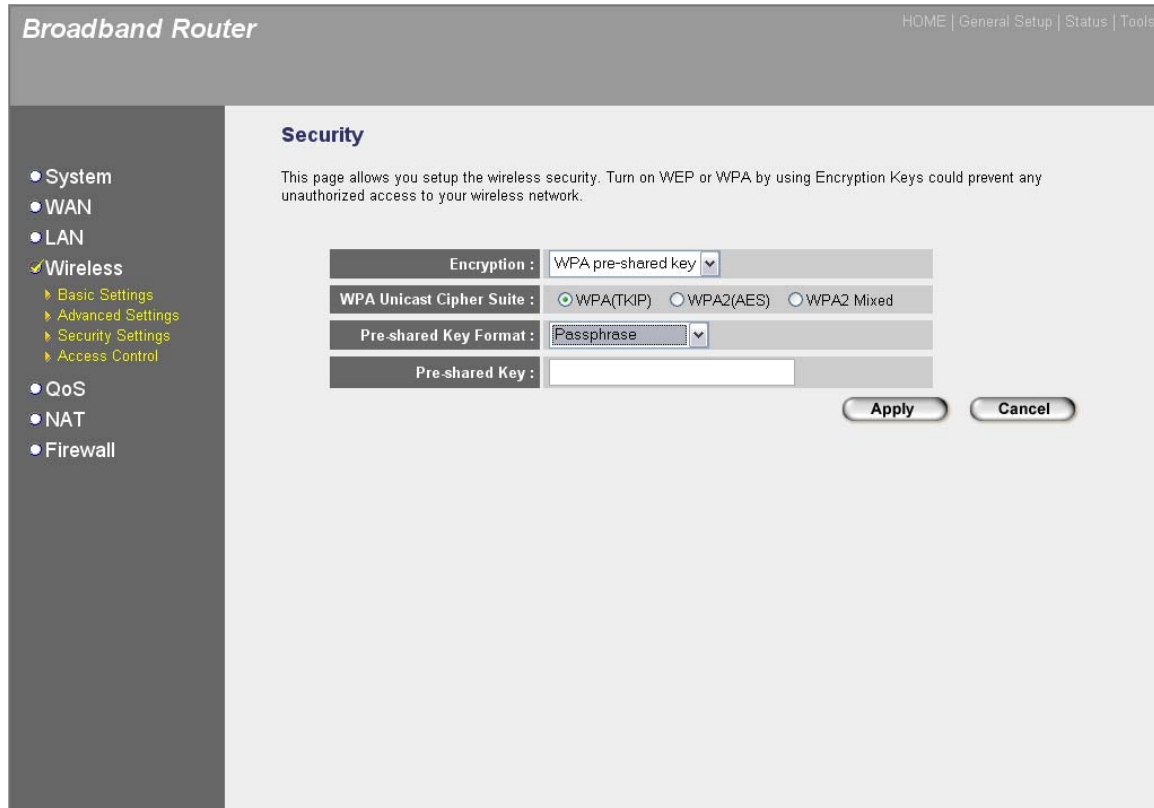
Broadband Router

HOME | General Setup | Status | Tools

System
WAN
LAN
Wireless
Basic Settings
Advanced Settings
Security Settings
Access Control
QoS
NAT
Firewall

Security

This page allows you setup the wireless security. Turn on WEP or WPA by using Encryption Keys could prevent any unauthorized access to your wireless network.

| | |
|---|---|
| Encryption : | WPA pre-shared key |
| WPA Unicast Cipher Suite : | WPA(TKIP) WPA2(AES) WPA2 Mixed |
| Pre-shared Key Format : | Passphrase |
| Pre-shared Key : | |

Apply Cancel